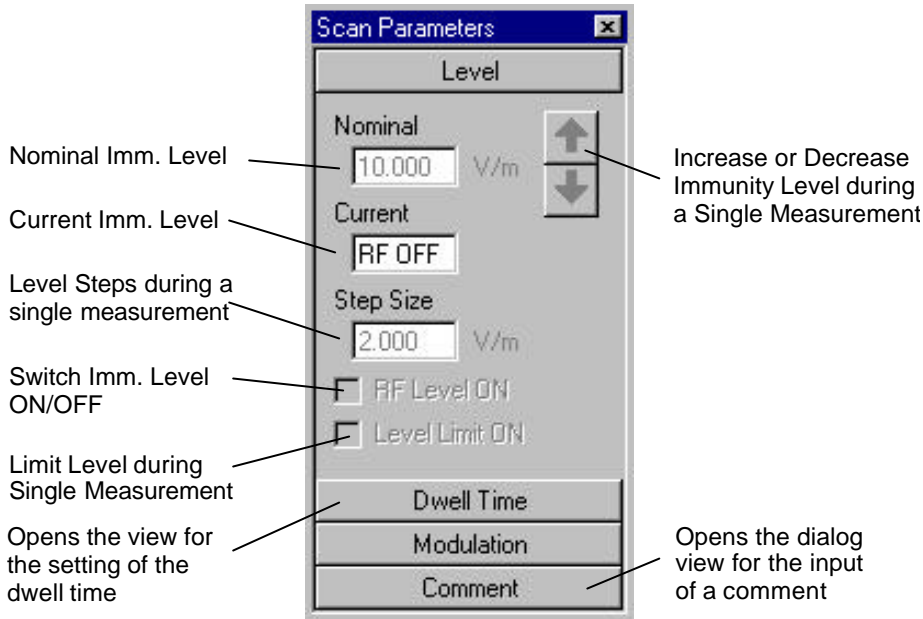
Scan Parameters

Level

Nominal

10.000 V/m

Current

RF OFF

Step Size

2.000 V/m

RF Level ON

Level Limit ON

Dwell Time

Modulation

Comment

Nominal Imm. Level

Current Imm. Level

Level Steps during a single measurement

Switch Imm. Level ON/OFF

Limit Level during Single Measurement

Opens the view for the setting of the dwell time

Increase or Decrease Immunity Level during a Single Measurement

Opens the dialog view for the input of a comment